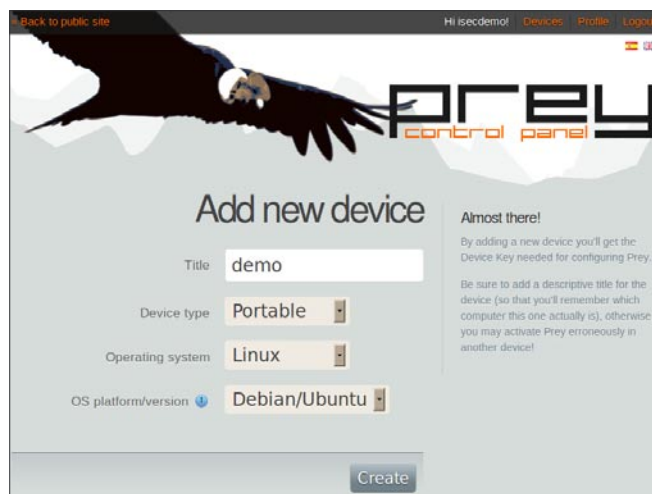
Back to public site

Hi isecdemo! Devices Profile Logou

prey
control panel

Add new device

Title demo

Device type Portable

Operating system Linux

OS platform/version Debian/Ubuntu

Create

Almost there!

By adding a new device you'll get the Device Key needed for configuring Prey.

Be sure to add a descriptive title for the device (so that you'll remember which computer this one actually is), otherwise you may activate Prey erroneously in another device!